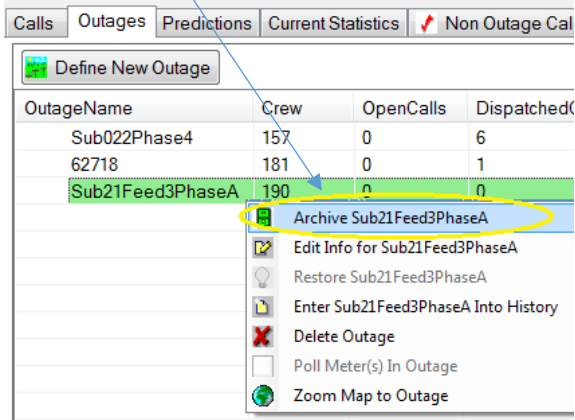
Calls | Outages | Predictions | Current Statistics | Non Outage Cal

Define New Outage

| OutageName | Crew | OpenCalls | DispatchedC |
|---|---|---|---|
| Sub022Phase4 | 157 | 0 | 6 |
| 62718 | 181 | 0 | 1 |
| Sub21Feed3PhaseA | 190 | 0 | 0 |

Archive Sub21Feed3PhaseA
Edit Info for Sub21Feed3PhaseA
Restore Sub21Feed3PhaseA
Enter Sub21Feed3PhaseA Into History
Delete Outage
Poll Meter(s) In Outage
Zoom Map to Outage